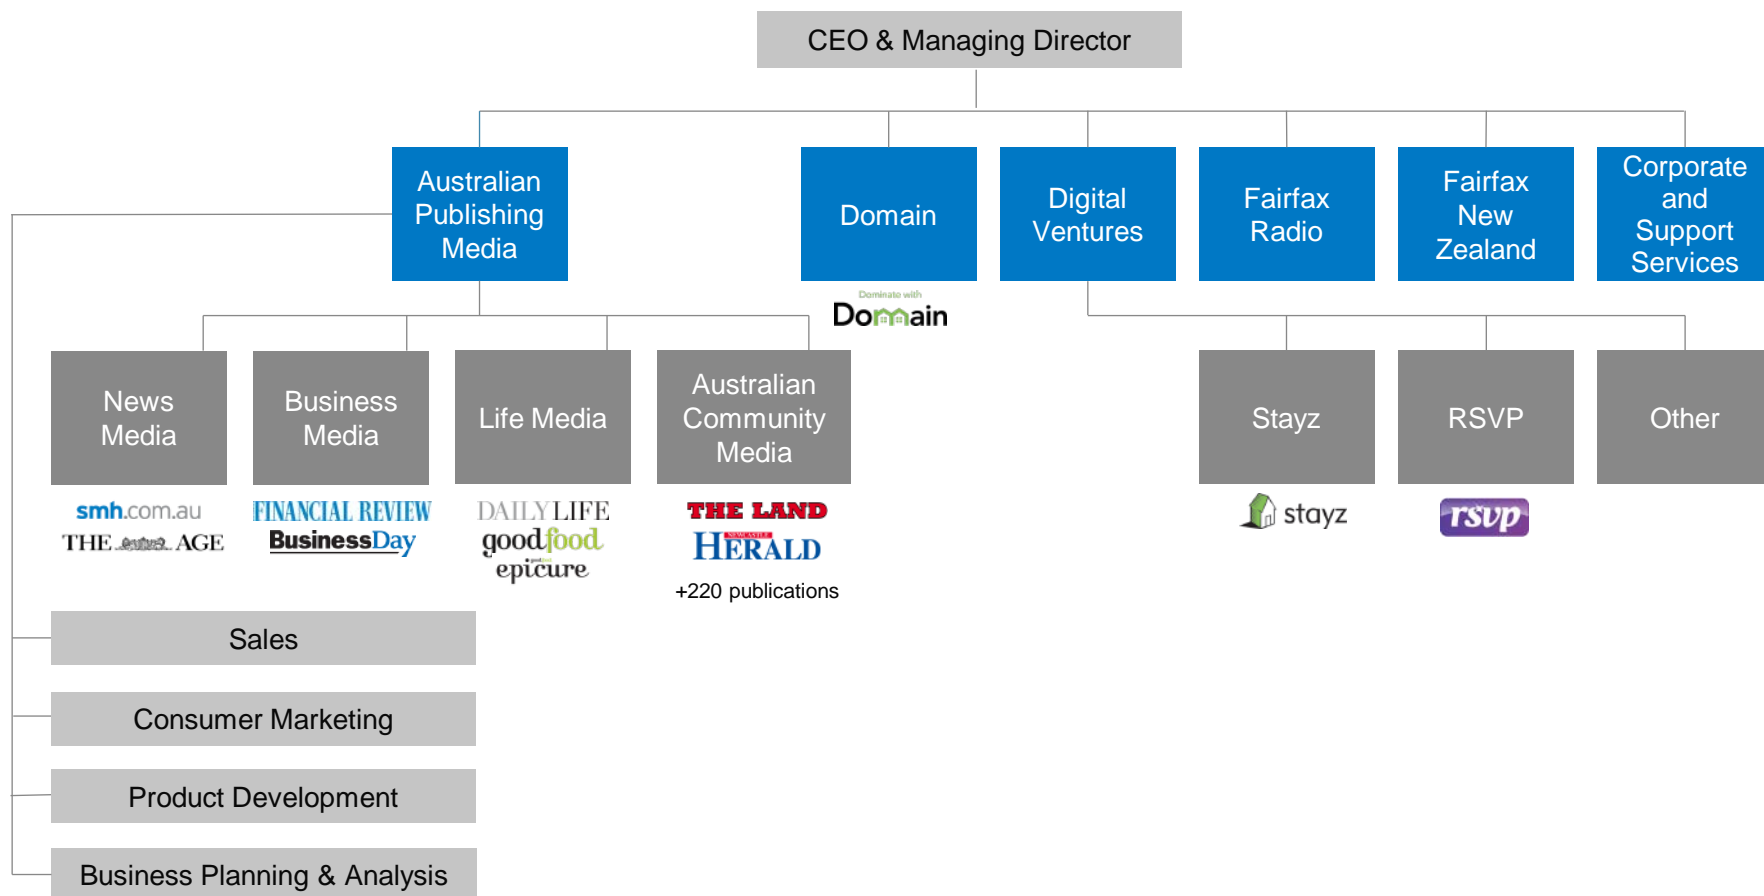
CEO & Managing Director

Australian Publishing Media

Domain

Dominate with
Domain

Digital Ventures

Fairfax Radio

Fairfax New Zealand

Corporate and Support Services

News Media

smh.com.au
THE AGE

Business Media

FINANCIAL REVIEW
BusinessDay

Life Media

DAILY LIFE
goodfood
epicure

Australian Community Media

THE LAND
NEWCASTLE HERALD
+220 publications

Stayz

stayz

RSVP

rsvp

Other

Sales

Consumer Marketing

Product Development

Business Planning & Analysis